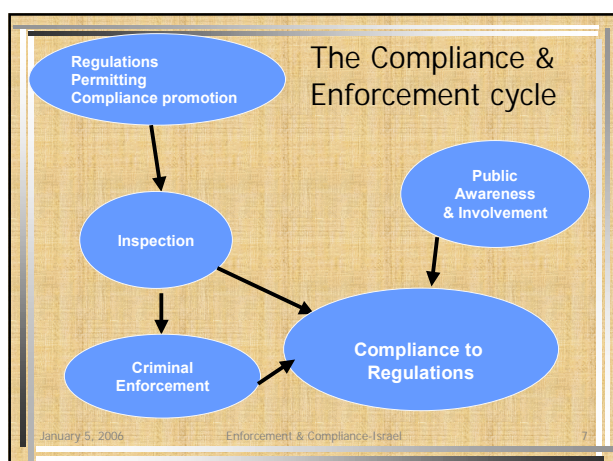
The Compliance & Enforcement cycle

Regulations
Permitting
Compliance promotion

Public Awareness & Involvement

Inspection

Criminal Enforcement

Compliance to Regulations

January 5, 2006 Enforcement & Compliance-Israel 7